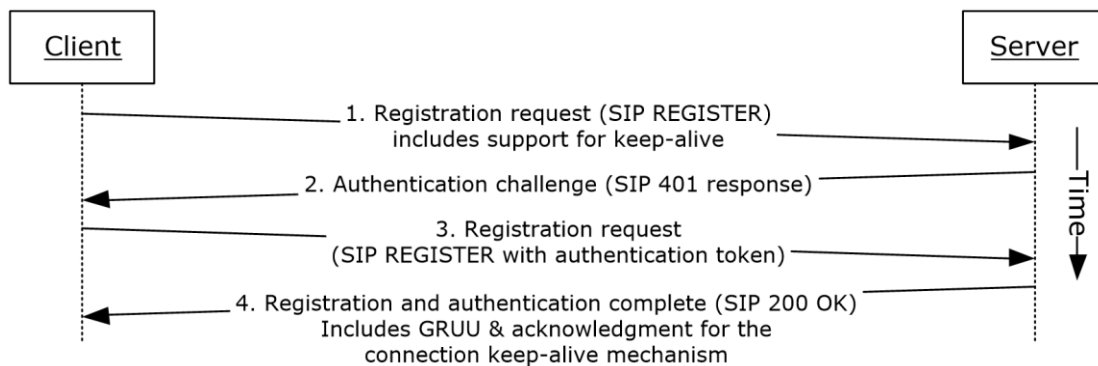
Client

Server

1. Registration request (SIP REGISTER) includes support for keep-alive

2. Authentication challenge (SIP 401 response)

3. Registration request (SIP REGISTER with authentication token)

4. Registration and authentication complete (SIP 200 OK) Includes GRUU & acknowledgment for the connection keep-alive mechanism

Time